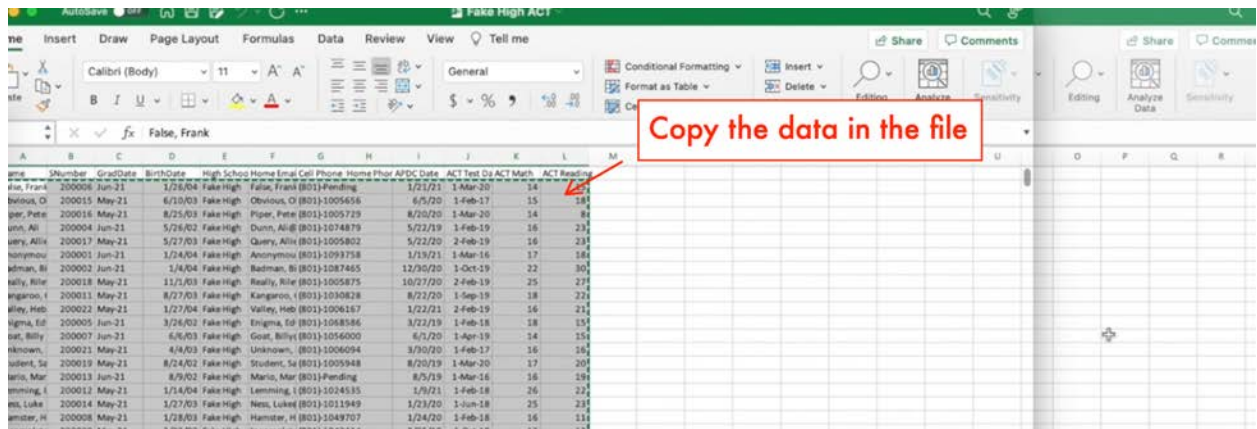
AutoSave OFF

Fake High ACT

me Insert Draw Page Layout Formulas Data Review View Tell me

Share Comments

Share Commen

Calibri (Body) 11 A A

General

$ % 9

Conditional Formatting

Format as Table

Insert

Delete

Editing

Analyze

Sensitivity

Editing

Analyze Data

Sensitivity

fx False, Frank

Copy the data in the file

| A | B | C | D | E | F | G | H | I | J | K | L |
|---|---|---|---|---|---|---|---|---|---|---|---|
| ame | SNumber | GradDate | BirthDate | High Schoo | Home Emai | Cell Phone | Home Phor | APDC Date | ACT Test Da | ACT Math | ACT Reading |
| lse, Frank | 200006 | Jun-21 | 1/26/04 | Fake High | False, Frank | (801)-Pending | | 1/21/21 | 1-Mar-20 | 14 | |
| bvious, O | 200015 | May-21 | 6/10/03 | Fake High | Obvious, O | (801)-1005656 | | 6/5/20 | 1-Feb-17 | 15 | 18 |
| per, Pete | 200016 | May-21 | 8/25/03 | Fake High | Piper, Pete | (801)-1005729 | | 8/20/20 | 1-Mar-20 | 14 | 8 |
| unn, Ali | 200004 | Jun-21 | 5/26/02 | Fake High | Dunn, Ali | (801)-1074879 | | 5/22/19 | 1-Feb-19 | 16 | 23 |
| uery, Allis | 200017 | May-21 | 5/27/03 | Fake High | Query, Allis | (801)-1005802 | | 5/22/20 | 2-Feb-19 | 16 | 23 |
| nonymou | 200001 | Jun-21 | 1/24/04 | Fake High | Anonymou | (801)-1093758 | | 1/19/21 | 1-Mar-16 | 17 | 18 |
| adman, Bi | 200002 | Jun-21 | 1/4/04 | Fake High | Badman, Bi | (801)-1087465 | | 12/30/20 | 1-Oct-19 | 22 | 30 |
| eally, Rile | 200018 | May-21 | 11/1/03 | Fake High | Really, Rile | (801)-1005875 | | 10/27/20 | 2-Feb-19 | 25 | 27 |
| angaroo, | 200011 | May-21 | 8/27/03 | Fake High | Kangaroo, | (801)-1030828 | | 8/22/20 | 1-Sep-19 | 18 | 22 |
| alley, Heb | 200022 | May-21 | 1/27/04 | Fake High | Valley, Heb | (801)-1006167 | | 1/22/21 | 2-Feb-19 | 16 | 21 |
| nigma, Ed | 200005 | Jun-21 | 3/26/02 | Fake High | Enigma, Ed | (801)-1068586 | | 3/22/19 | 1-Feb-18 | 16 | 15 |
| oat, Billy | 200007 | Jun-21 | 6/6/03 | Fake High | Goat, Billy | (801)-1056000 | | 6/1/20 | 1-Apr-19 | 14 | 15 |
| nknown, | 200021 | May-21 | 4/4/03 | Fake High | Unknown, | (801)-1006094 | | 3/30/20 | 1-Feb-17 | 16 | 16 |
| tudent, Sa | 200019 | May-21 | 8/24/02 | Fake High | Student, Sa | (801)-1005948 | | 8/20/19 | 1-Mar-20 | 17 | 20 |
| ario, Mar | 200013 | Jun-21 | 8/9/02 | Fake High | Mario, Mar | (801)-Pending | | 8/5/19 | 1-Mar-16 | 16 | 19 |
| emming, | 200012 | May-21 | 1/14/04 | Fake High | Lemming, | (801)-1024535 | | 1/9/21 | 1-Feb-18 | 26 | 22 |
| ess, Luke | 200014 | May-21 | 1/27/03 | Fake High | Ness, Luke | (801)-1011949 | | 1/23/20 | 1-Jun-18 | 25 | 23 |
| amster, H | 200008 | May-21 | 1/28/03 | Fake High | Hamster, H | (801)-1049707 | | 1/24/20 | 1-Feb-18 | 16 | 11 |

M N O P Q R U